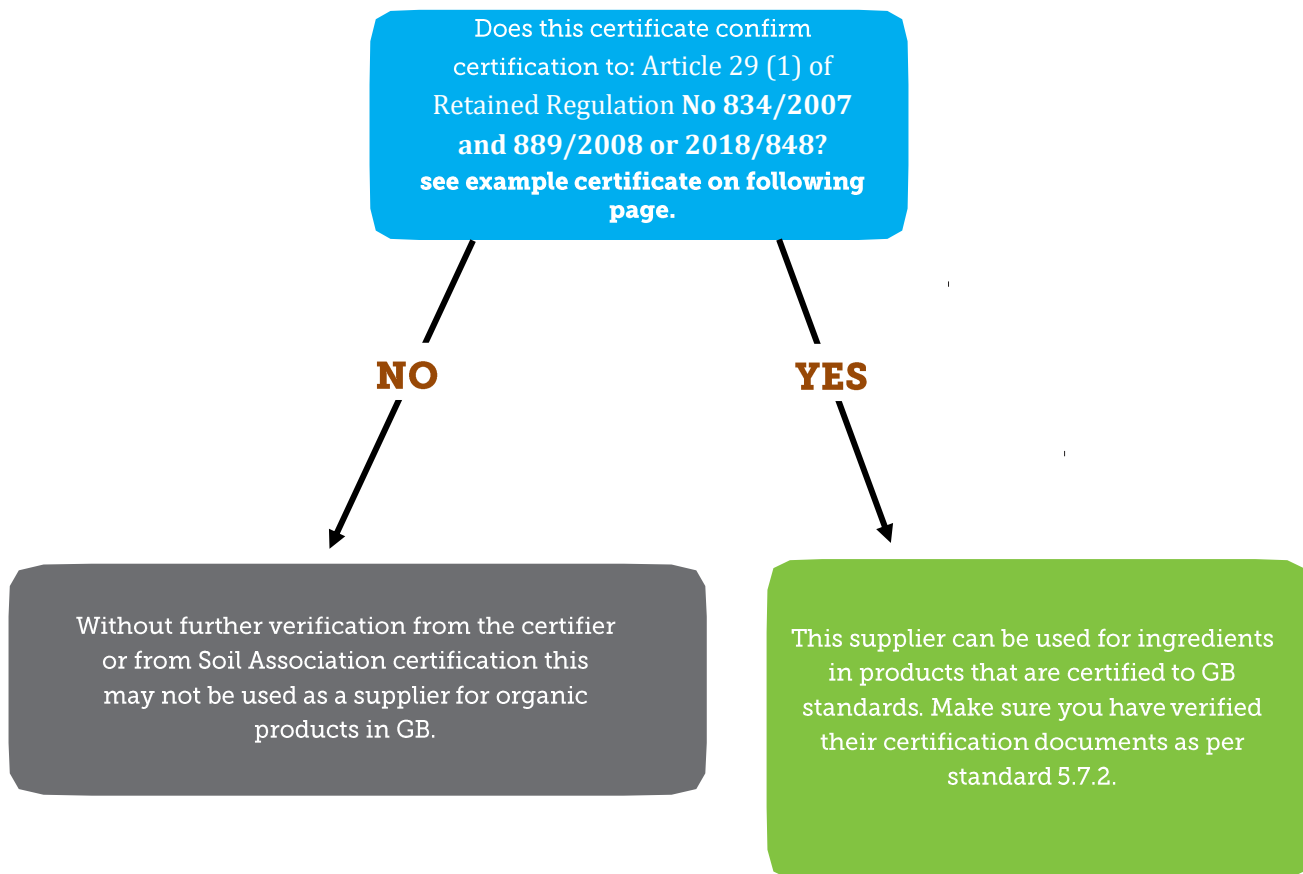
Does this certificate confirm certification to: Article 29 (1) of Retained Regulation No 834/2007 and 889/2008 or 2018/848? see example certificate on following page.

NO

YES

Without further verification from the certifier or from Soil Association certification this may not be used as a supplier for organic products in GB.

This supplier can be used for ingredients in products that are certified to GB standards. Make sure you have verified their certification documents as per standard 5.7.2.